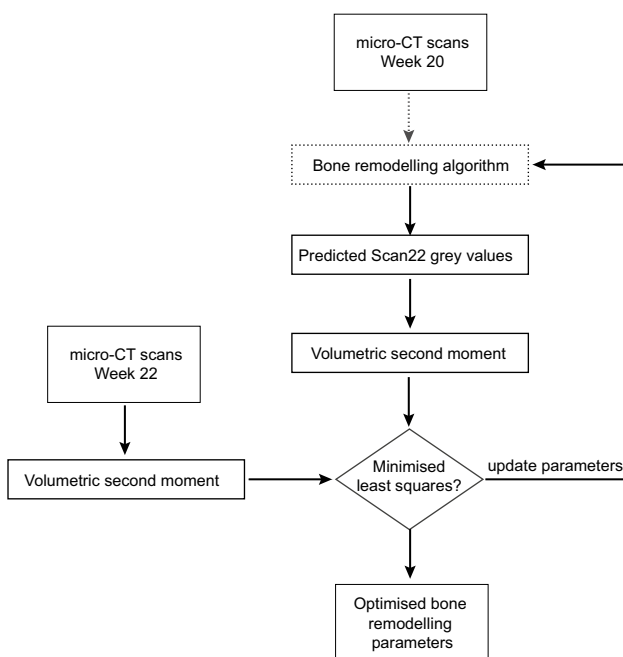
micro-CT scans
Week 20

Bone remodelling algorithm

Predicted Scan22 grey values

Volumetric second moment

micro-CT scans
Week 22

Volumetric second moment

Minimised least squares?

update parameters

Optimised bone remodelling parameters